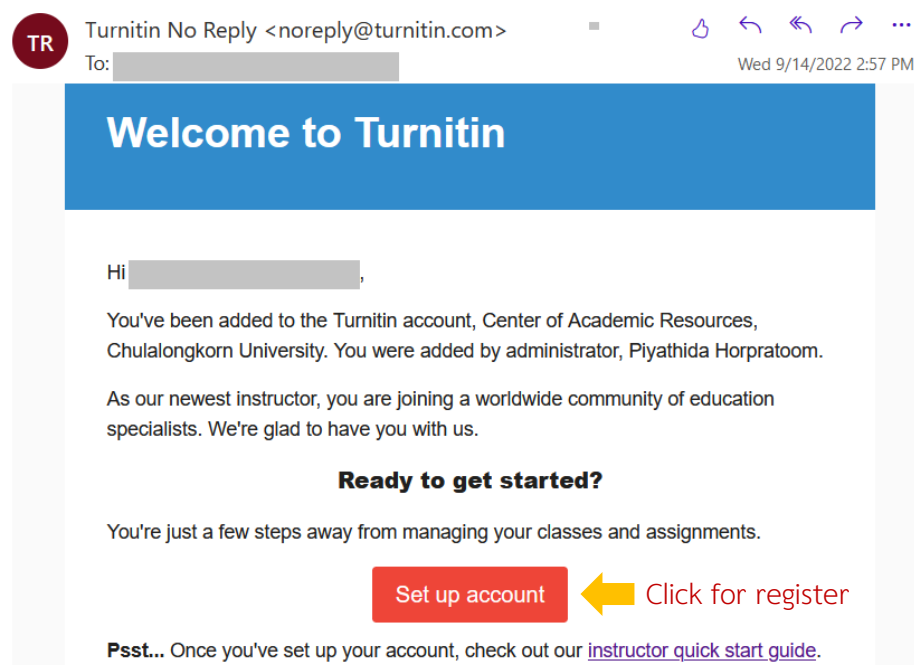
TR

Turnitin No Reply <noreply@turnitin.com>
To: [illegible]

Wed 9/14/2022 2:57 PM

Welcome to Turnitin

Hi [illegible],

You've been added to the Turnitin account, Center of Academic Resources, Chulalongkorn University. You were added by administrator, Piyathida Horpratoom.

As our newest instructor, you are joining a worldwide community of education specialists. We're glad to have you with us.

Ready to get started?

You're just a few steps away from managing your classes and assignments.

Set up account

Click for register

Psst... Once you've set up your account, check out our instructor quick start guide.